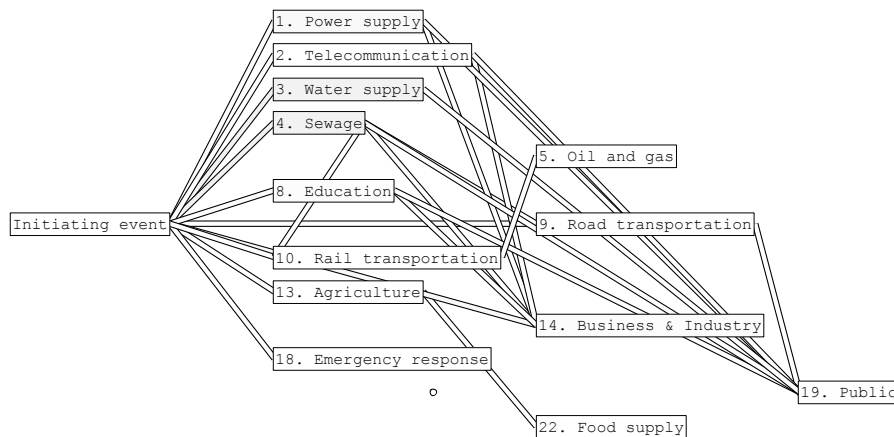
1. Power supply
2. Telecommunication
3. Water supply
4. Sewage
5. Oil and gas
8. Education
Initiating event
9. Road transportation
10. Rail transportation
13. Agriculture
14. Business & Industry
18. Emergency response
19. Public
22. Food supply